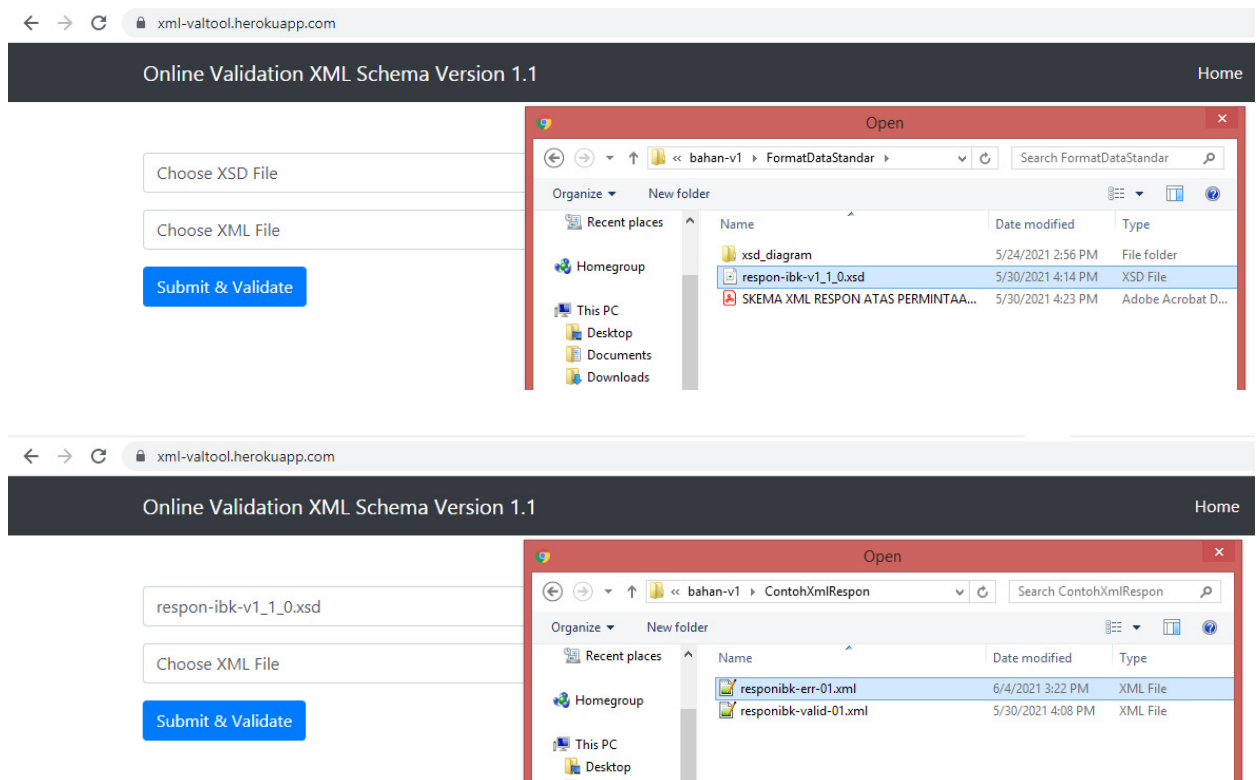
xml-valtool.herokuapp.com

Online Validation XML Schema Version 1.1

Home

Choose XSD File

Choose XML File

Submit & Validate

Open

« bahan-v1 › FormatDataStandar ›

Search FormatDataStandar

Organize ▾ New folder

Recent places

Homegroup

This PC

Desktop

Documents

Downloads

| Name | Date modified | Type |
|---|---|---|
| xsd_diagram | 5/24/2021 2:56 PM | File folder |
| respon-ibk-v1_1_0.xsd | 5/30/2021 4:14 PM | XSD File |
| SKEMA XML RESPON ATAS PERMINTAA... | 5/30/2021 4:23 PM | Adobe Acrobat D... |

xml-valtool.herokuapp.com

Online Validation XML Schema Version 1.1

Home

respon-ibk-v1_1_0.xsd

Choose XML File

Submit & Validate

Open

« bahan-v1 › ContohXmlRespon ›

Search ContohXmlRespon

Organize ▾ New folder

Recent places

Homegroup

This PC

Desktop

| Name | Date modified | Type |
|---|---|---|
| responibk-err-01.xml | 6/4/2021 3:22 PM | XML File |
| responibk-valid-01.xml | 5/30/2021 4:08 PM | XML File |